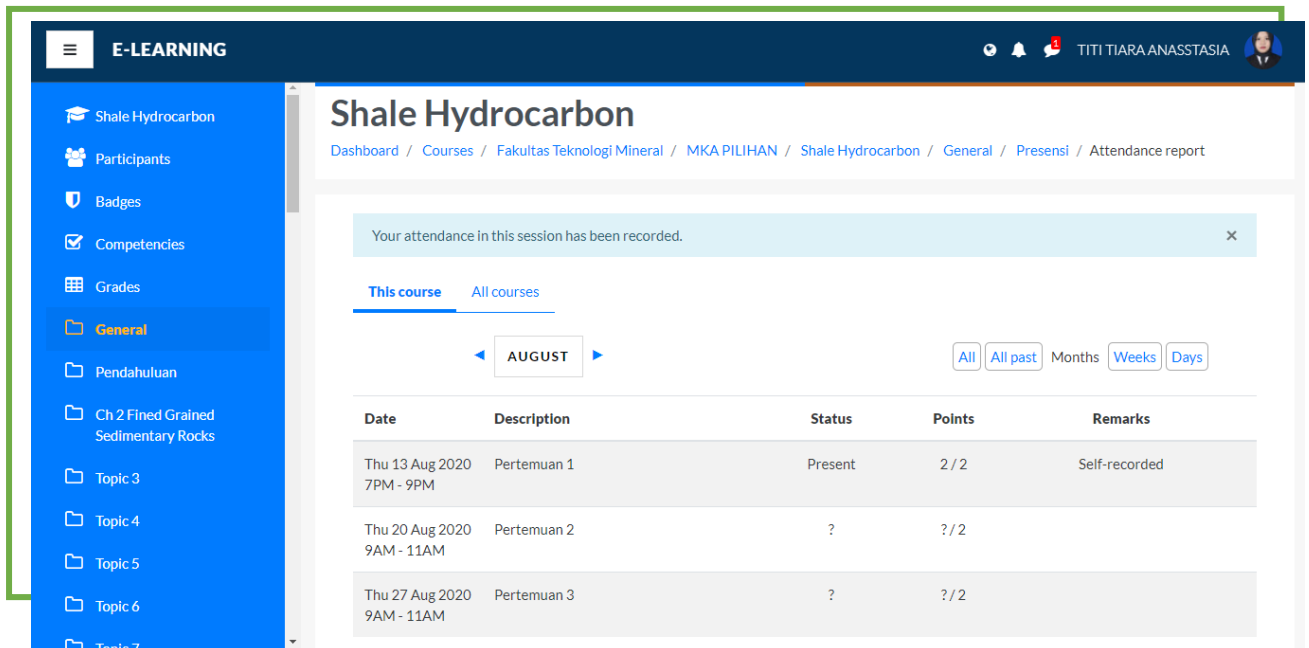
≡ E-LEARNING

1 TITI TIARA ANASSTASIA

Shale Hydrocarbon
Participants
Badges
Competencies
Grades
General
Pendahuluan
Ch 2 Fined Grained Sedimentary Rocks
Topic 3
Topic 4
Topic 5
Topic 6
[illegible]

Shale Hydrocarbon

Dashboard / Courses / Fakultas Teknologi Mineral / MKA PILIHAN / Shale Hydrocarbon / General / Presensi / Attendance report

Your attendance in this session has been recorded. ×

This course All courses

◀ AUGUST ▶

All All past Months Weeks Days

| Date | Description | Status | Points | Remarks |
|---|---|---|---|---|
| Thu 13 Aug 2020 7PM - 9PM | Pertemuan 1 | Present | 2 / 2 | Self-recorded |
| Thu 20 Aug 2020 9AM - 11AM | Pertemuan 2 | ? | ? / 2 | |
| Thu 27 Aug 2020 9AM - 11AM | Pertemuan 3 | ? | ? / 2 | |